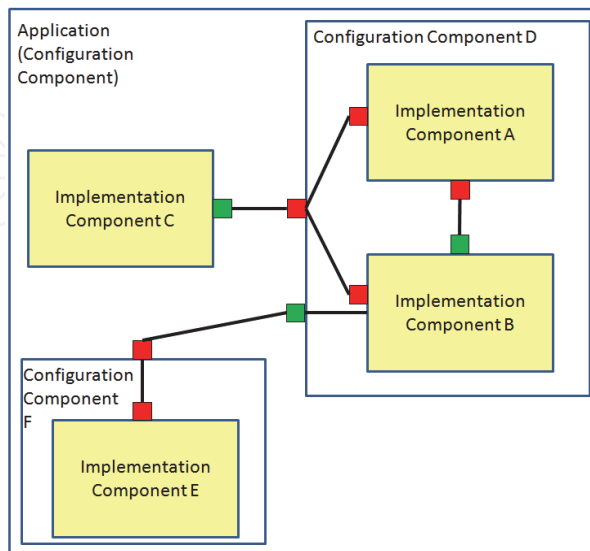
Application (Configuration Component)

Configuration Component D

Implementation Component A

Implementation Component C

Implementation Component B

Configuration Component F

Implementation Component E